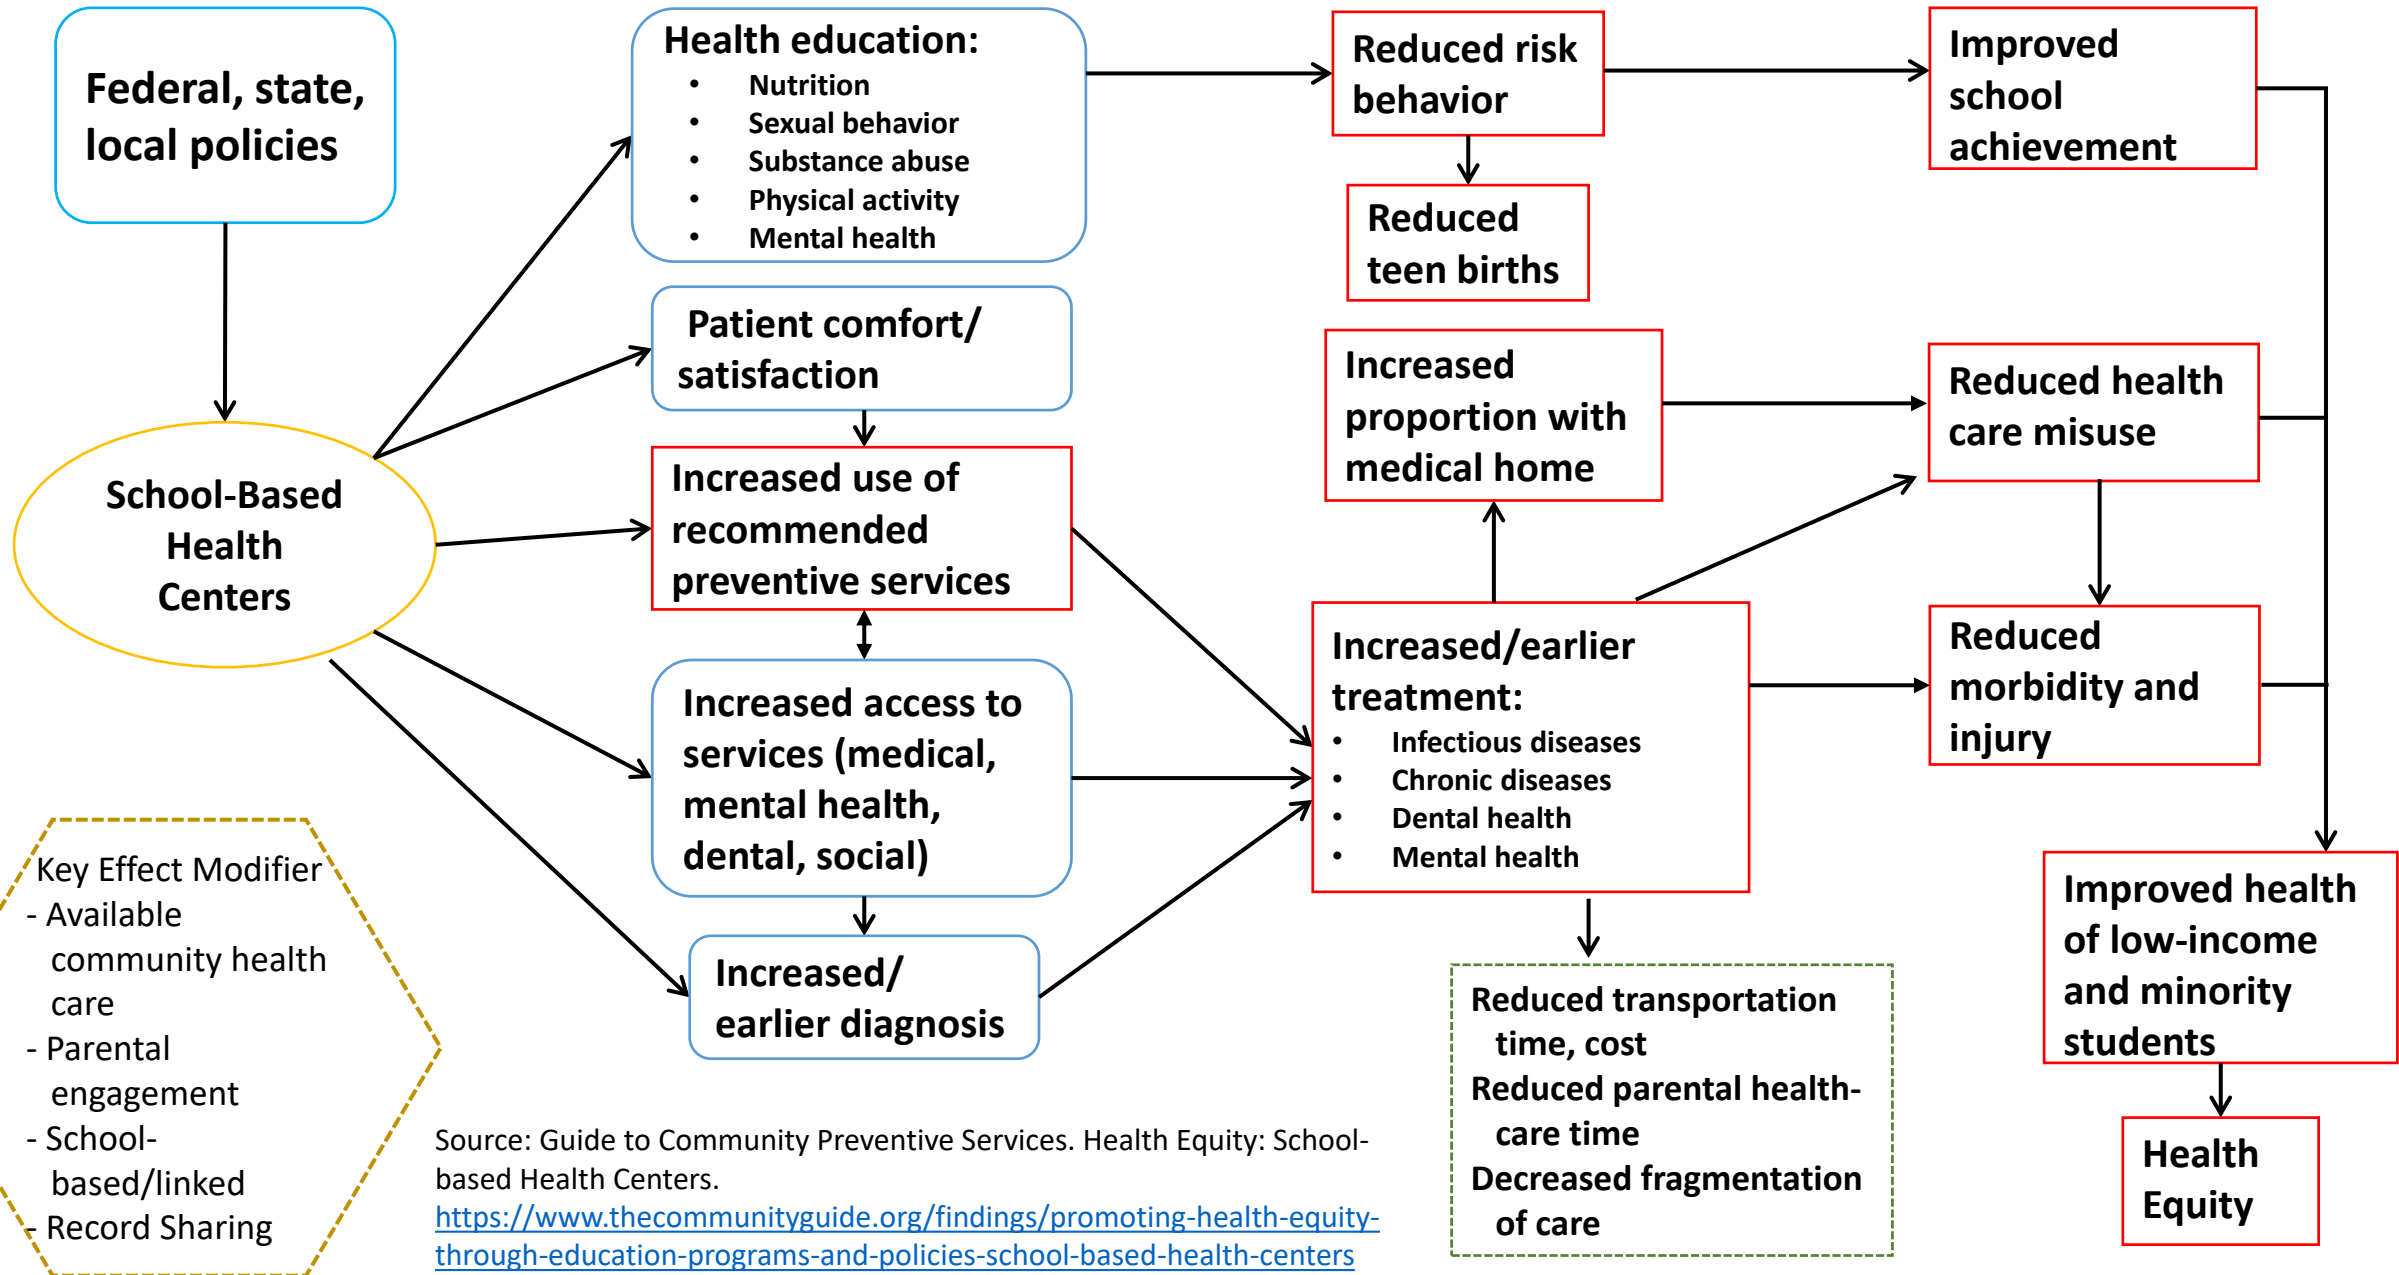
Federal, state, local policies

School-Based Health Centers

Health education:
- Nutrition
- Sexual behavior
- Substance abuse
- Physical activity
- Mental health

Patient comfort/ satisfaction

Increased use of recommended preventive services

Increased access to services (medical, mental health, dental, social)

Increased/ earlier diagnosis

Reduced risk behavior

Reduced teen births

Increased proportion with medical home

Increased/earlier treatment:
- Infectious diseases
- Chronic diseases
- Dental health
- Mental health

Reduced transportation time, cost
Reduced parental health-care time
Decreased fragmentation of care

Improved school achievement

Reduced health care misuse

Reduced morbidity and injury

Improved health of low-income and minority students

Health Equity

Key Effect Modifier
- Available community health care
- Parental engagement
- School-based/linked
- Record Sharing

Source: Guide to Community Preventive Services. Health Equity: School-based Health Centers. https://www.thecommunityguide.org/findings/promoting-health-equity-through-education-programs-and-policies-school-based-health-centers